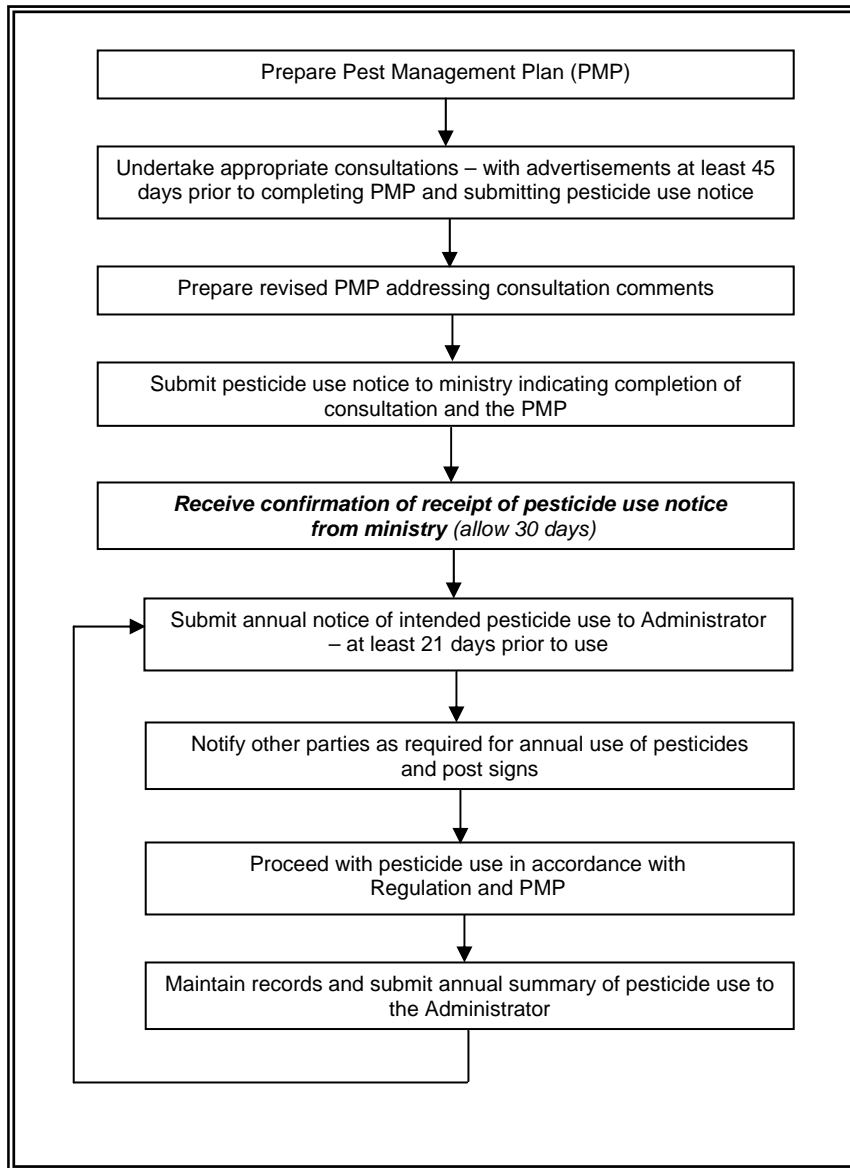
Prepare Pest Management Plan (PMP)

Undertake appropriate consultations – with advertisements at least 45 days prior to completing PMP and submitting pesticide use notice

Prepare revised PMP addressing consultation comments

Submit pesticide use notice to ministry indicating completion of consultation and the PMP

Receive confirmation of receipt of pesticide use notice from ministry (allow 30 days)

Submit annual notice of intended pesticide use to Administrator – at least 21 days prior to use

Notify other parties as required for annual use of pesticides and post signs

Proceed with pesticide use in accordance with Regulation and PMP

Maintain records and submit annual summary of pesticide use to the Administrator